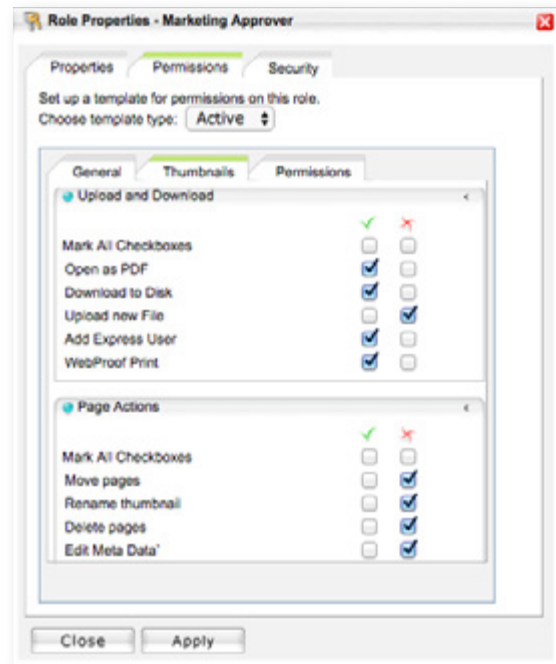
Role Properties - Marketing Approver

Properties
Permissions
Security

Set up a template for permissions on this role.
Choose template type: Active

General
Thumbnails
Permissions

Upload and Download

Mark All Checkboxes
Open as PDF
Download to Disk
Upload new File
Add Express User
WebProof Print

Page Actions

Mark All Checkboxes
Move pages
Rename thumbnail
Delete pages
Edit Meta Data'

Close
Apply